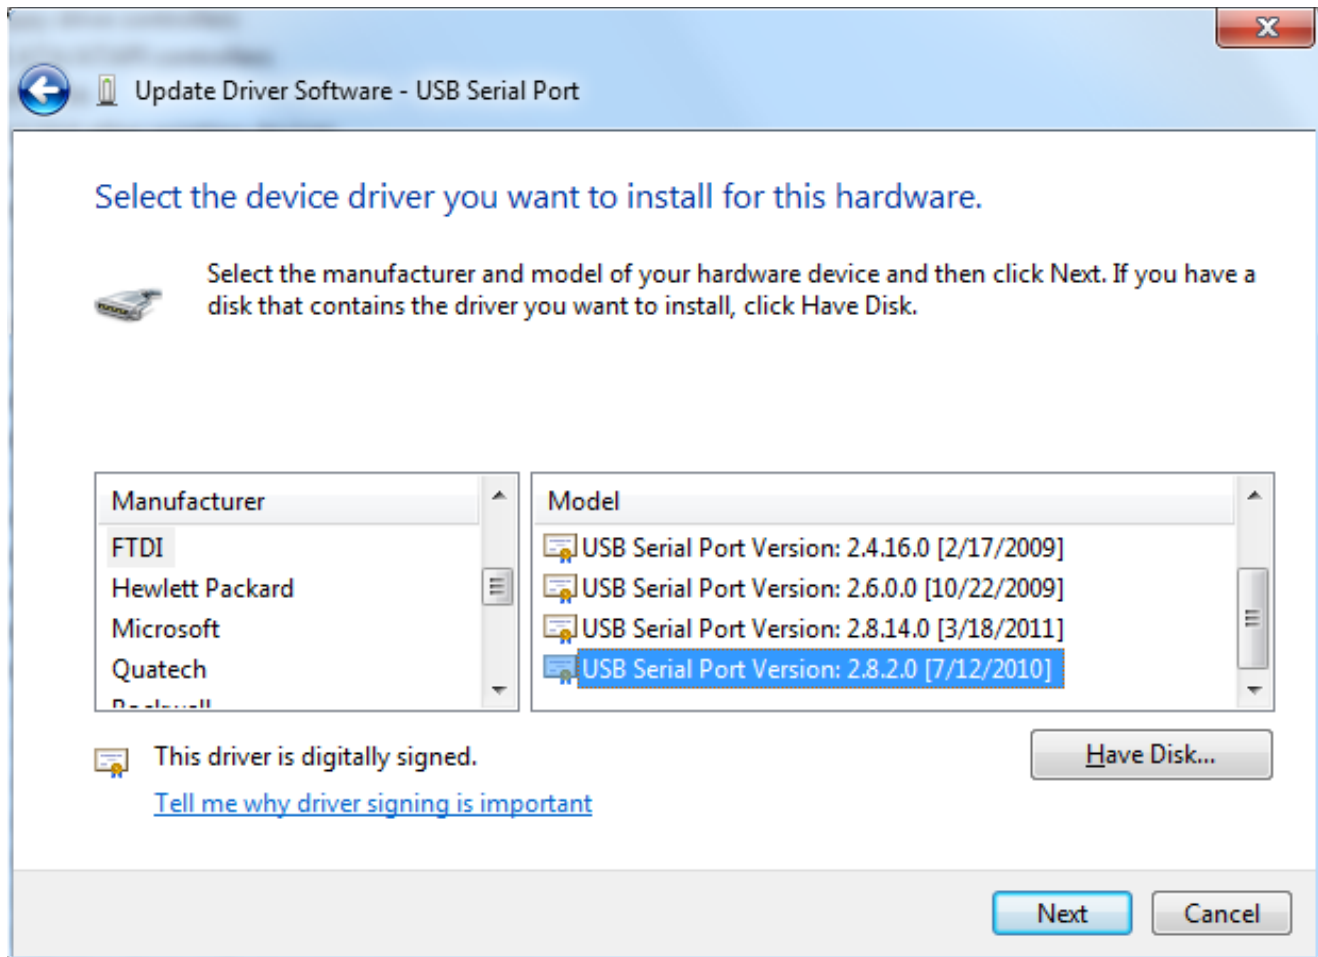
Update Driver Software - USB Serial Port

Select the device driver you want to install for this hardware.

Select the manufacturer and model of your hardware device and then click Next. If you have a disk that contains the driver you want to install, click Have Disk.

Manufacturer
FTDI
Hewlett Packard
Microsoft
Quatech
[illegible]

Model
USB Serial Port Version: 2.4.16.0 [2/17/2009]
USB Serial Port Version: 2.6.0.0 [10/22/2009]
USB Serial Port Version: 2.8.14.0 [3/18/2011]
USB Serial Port Version: 2.8.2.0 [7/12/2010]

This driver is digitally signed.
Tell me why driver signing is important

Have Disk...

Next
Cancel